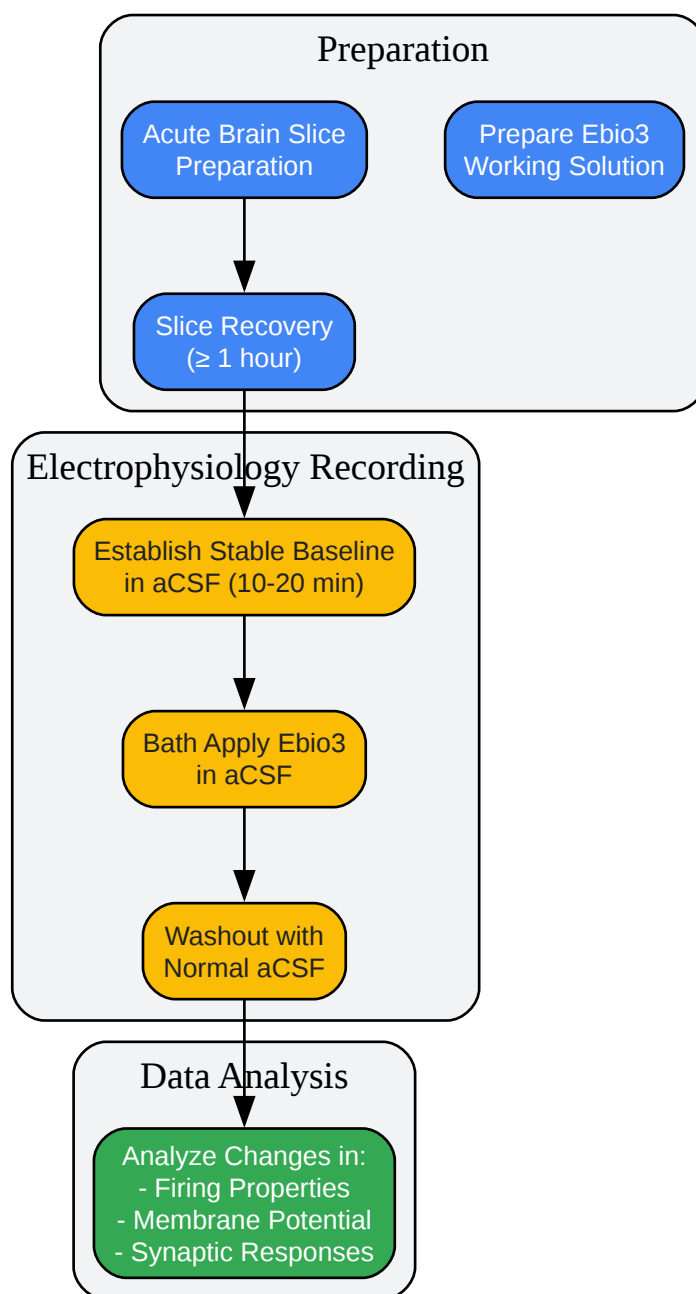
Preparation

Acute Brain Slice Preparation

Prepare Ebio3 Working Solution

Slice Recovery ($\geq$ 1 hour)

Electrophysiology Recording

Establish Stable Baseline in aCSF (10-20 min)

Bath Apply Ebio3 in aCSF

Washout with Normal aCSF

Data Analysis

Analyze Changes in:
- Firing Properties
- Membrane Potential
- Synaptic Responses